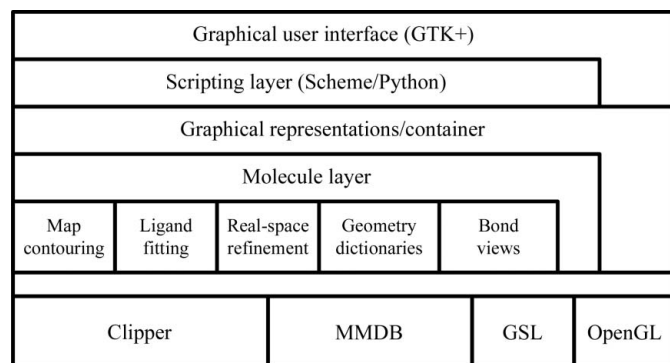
Graphical user interface (GTK+)

Scripting layer (Scheme/Python)

Graphical representations/container

Molecule layer

Map contouring

Ligand fitting

Real-space refinement

Geometry dictionaries

Bond views

Clipper

MMDB

GSL

OpenGL